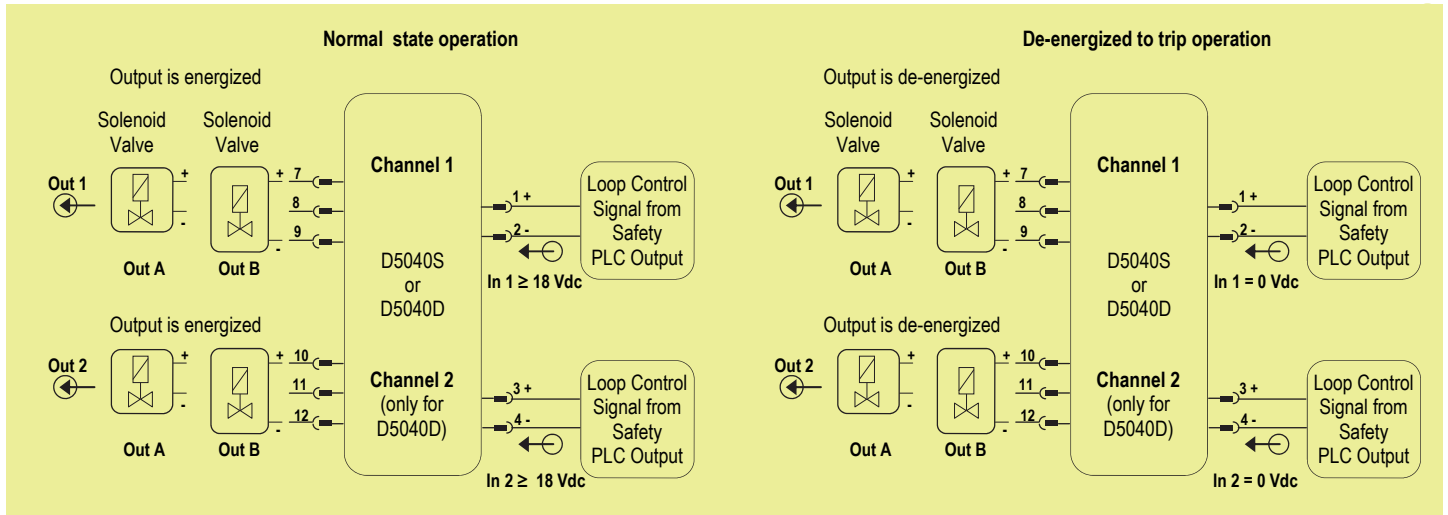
Normal state operation

Output is energized

Solenoid Valve

Solenoid Valve

Out 1

+

-

+

-

7

8

9

Channel 1

1 +

2 -

Loop Control Signal from Safety PLC Output

Out A

Out B

D5040S or D5040D

In 1 ≥ 18 Vdc

Output is energized

Out 2

+

-

+

-

10

11

12

Channel 2 (only for D5040D)

3 +

4 -

Loop Control Signal from Safety PLC Output

Out A

Out B

In 2 ≥ 18 Vdc

De-energized to trip operation

Output is de-energized

Solenoid Valve

Solenoid Valve

Out 1

+

-

+

-

7

8

9

Channel 1

1 +

2 -

Loop Control Signal from Safety PLC Output

Out A

Out B

D5040S or D5040D

In 1 = 0 Vdc

Output is de-energized

Out 2

+

-

+

-

10

11

12

Channel 2 (only for D5040D)

3 +

4 -

Loop Control Signal from Safety PLC Output

Out A

Out B

In 2 = 0 Vdc